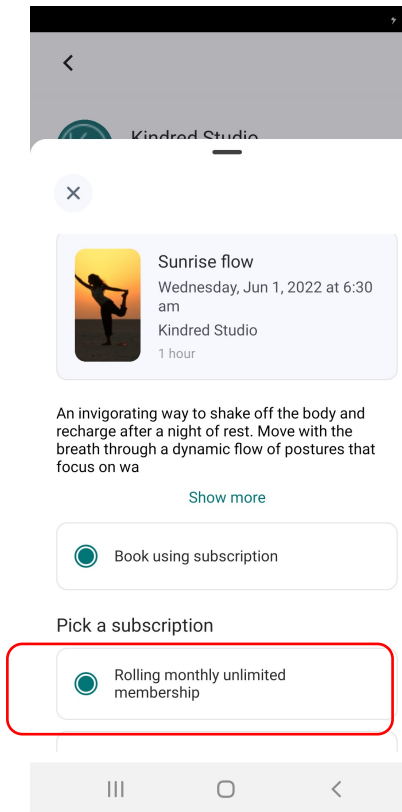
Kindred Studio

Sunrise flow
Wednesday, Jun 1, 2022 at 6:30 am
Kindred Studio
1 hour

An invigorating way to shake off the body and recharge after a night of rest. Move with the breath through a dynamic flow of postures that focus on wa

Show more

Book using subscription

Pick a subscription

Rolling monthly unlimited membership